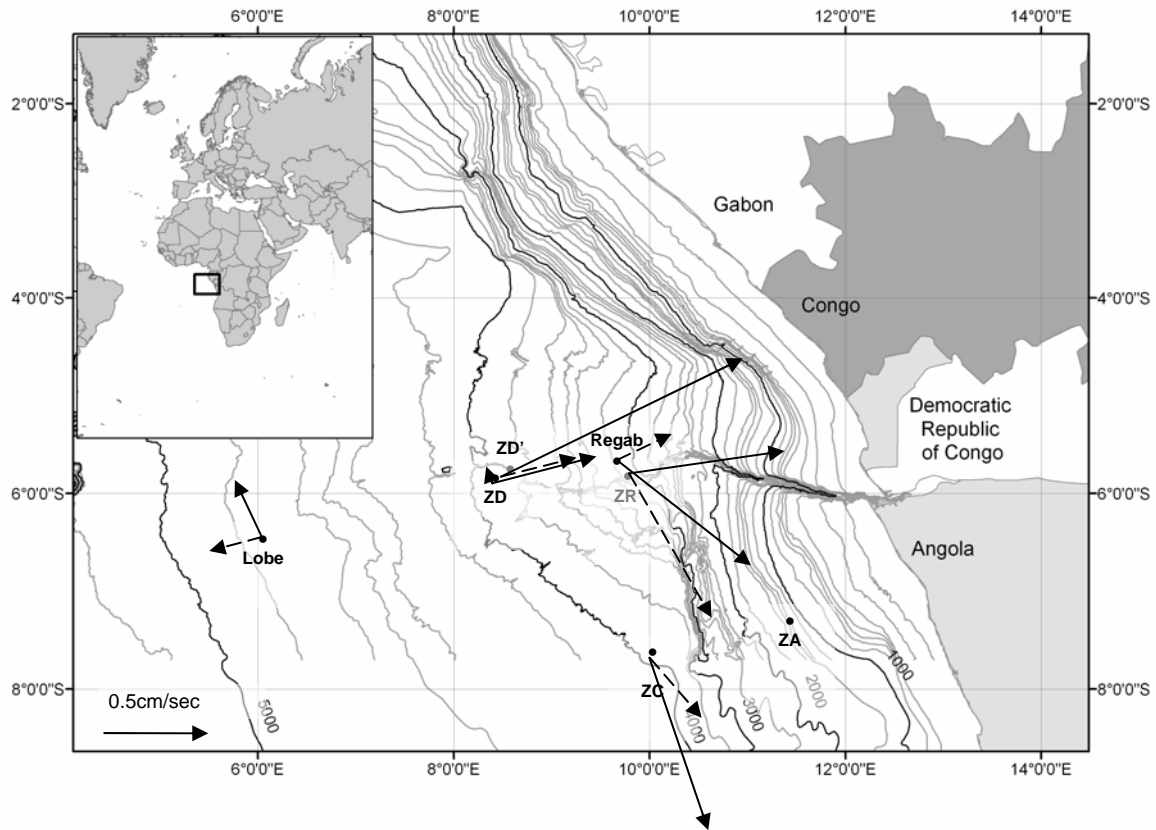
6°0'0"E
8°0'0"E
10°0'0"E
12°0'0"E
14°0'0"E

2°0'0"S
2°0'0"S

Gabon

4°0'0"S
4°0'0"S

Congo

Democratic Republic of Congo

ZD'
Regab
ZD
ZR

6°0'0"S
6°0'0"S

Angola

Lobe

ZA

1000
2000
3000
4000
5000

ZC

8°0'0"S
8°0'0"S

0.5cm/sec

6°0'0"E
8°0'0"E
10°0'0"E
12°0'0"E
14°0'0"E